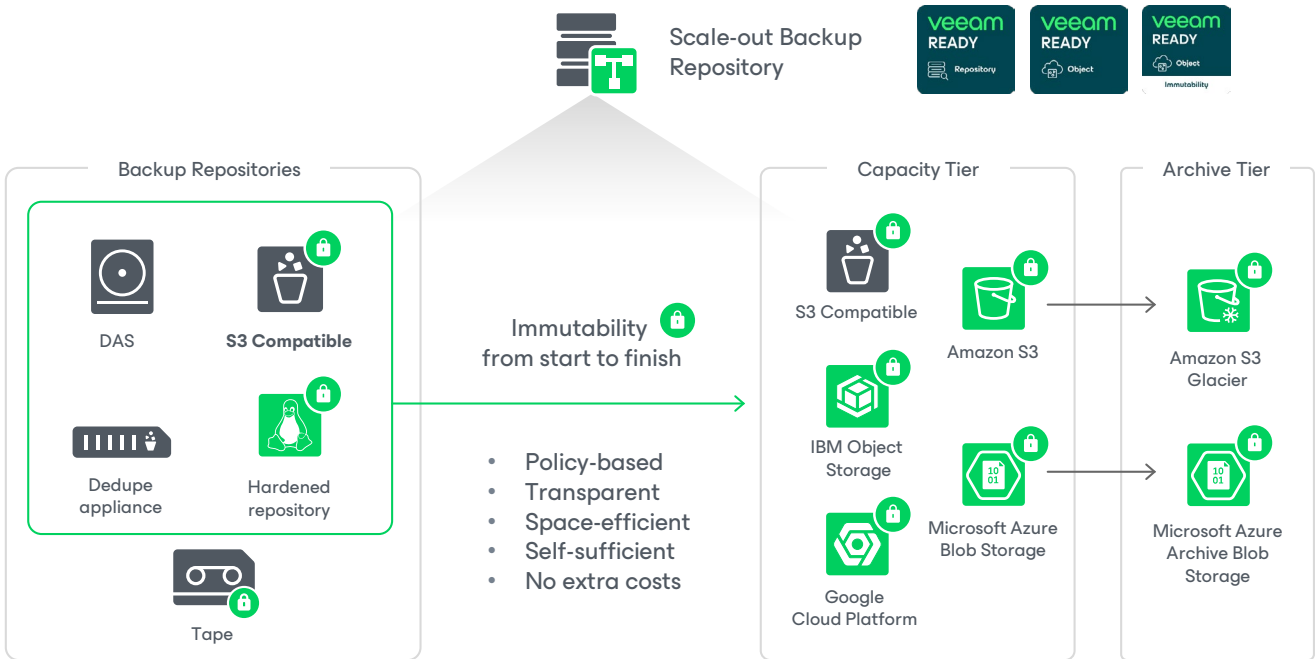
Scale-out Backup Repository

veeam READY Repository

veeam READY Object

veeam READY Object Immutability

Backup Repositories

DAS

S3 Compatible

Dedupe appliance

Hardened repository

Tape

Immutability from start to finish

- Policy-based
- Transparent
- Space-efficient
- Self-sufficient
- No extra costs

Capacity Tier

S3 Compatible

Amazon S3

IBM Object Storage

Microsoft Azure Blob Storage

Google Cloud Platform

Archive Tier

Amazon S3 Glacier

Microsoft Azure Archive Blob Storage